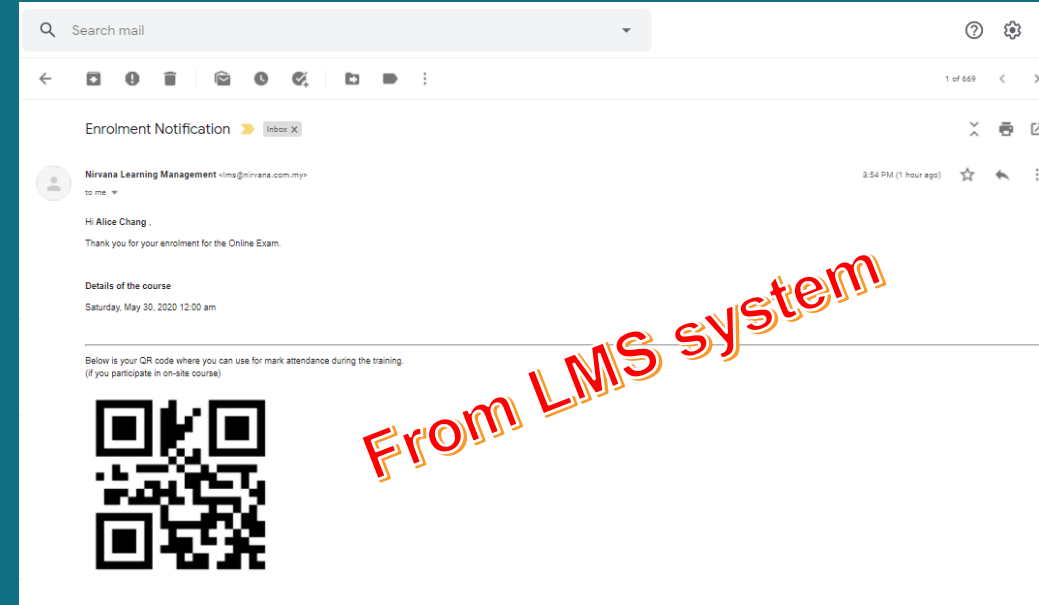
Search mail

1 of 669

Enrolment Notification Inbox ×

Nirvana Learning Management <lms@nirvana.com.my>
to me

3:54 PM (1 hour ago)

Hi Alice Chang ,

Thank you for your enrolment for the Online Exam.

Details of the course

Saturday, May 30, 2020 12:00 am

Below is your QR code where you can use for mark attendance during the training.
(if you participate in on-site course)

From LMS system